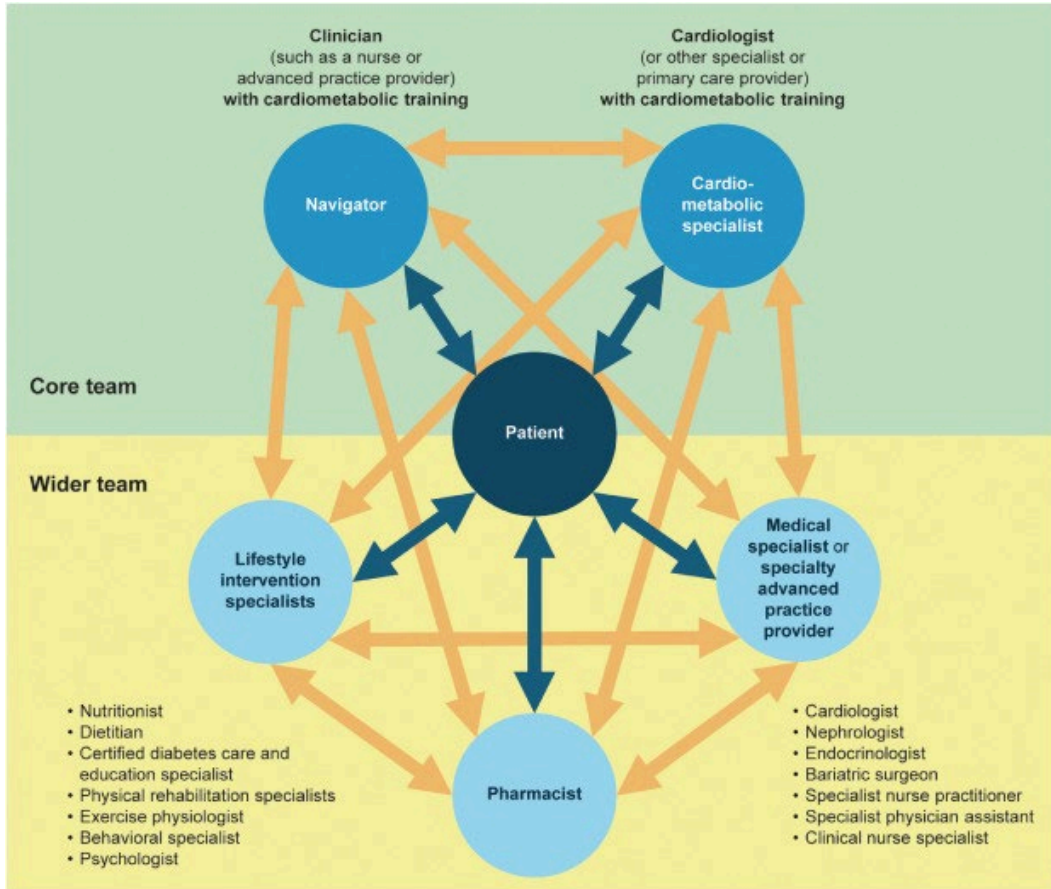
**Clinician**
(such as a nurse or advanced practice provider)
**with cardiometabolic training**

**Cardiologist**
(or other specialist or primary care provider)
**with cardiometabolic training**

Navigator

Cardio-metabolic specialist

Core team

Patient

Wider team

Lifestyle intervention specialists

Medical specialist or specialty advanced practice provider

Pharmacist

- Nutritionist
- Dietitian
- Certified diabetes care and education specialist
- Physical rehabilitation specialists
- Exercise physiologist
- Behavioral specialist
- Psychologist

- Cardiologist
- Nephrologist
- Endocrinologist
- Bariatric surgeon
- Specialist nurse practitioner
- Specialist physician assistant
- Clinical nurse specialist